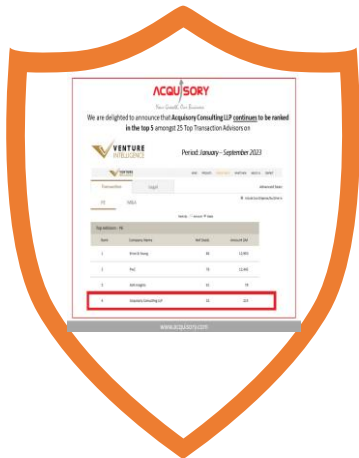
ACQUISORY

Your Growth, Our Business

We are delighted to announce that Acquisory Consulting LLP continues to be ranked in the top 5 amongst 25 Top Transaction Advisors on

VENTURE INTELLIGENCE

Period January – September 2023

Transaction Legal

PE M&A

Top Advisors - PE

| Rank | Company Name | Deal Count | Amount ($M) |
|---|---|---|---|
| 1 | Ernst & Young | 80 | 13,091 |
| 2 | PwC | 79 | 12,493 |
| 3 | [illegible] | 11 | 74 |
| 4 | Acquisory Consulting LLP | 11 | 215 |

www.acquisory.com